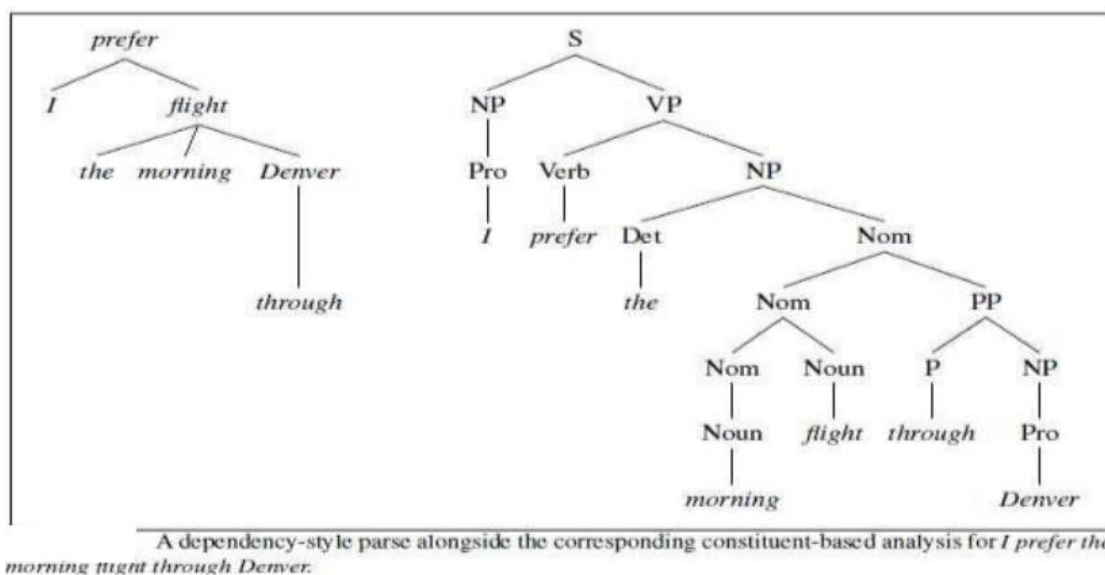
prefer

I flight

the morning Denver

through

S

NP VP

Pro Verb NP

I prefer Det Nom

the Nom PP

Nom Noun P NP

Noun flight through Pro

morning Denver

A dependency-style parse alongside the corresponding constituent-based analysis for I prefer the morning flight through Denver.